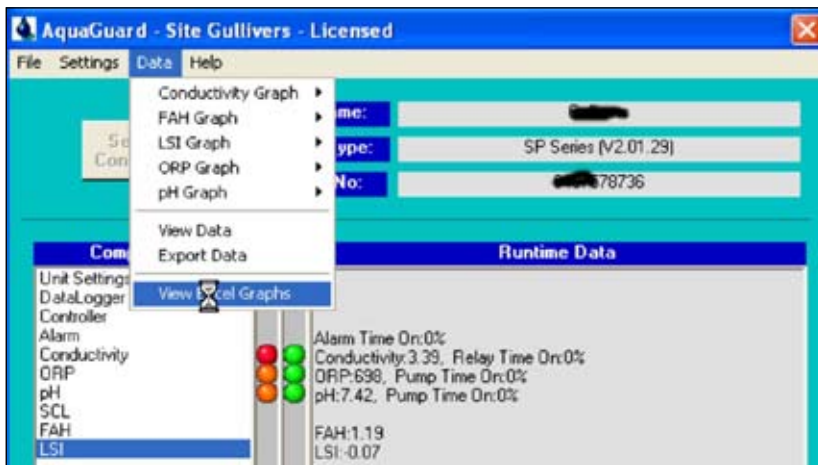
AquaGuard - Site Gullivers - Licensed

File Settings Data Help

Conductivity Graph
FAH Graph
LSI Graph
ORP Graph
pH Graph

View Data
Export Data

View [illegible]cel Graphs

Se
Con

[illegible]me:
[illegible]ype:
SP Series (V2.01.29)
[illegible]No:
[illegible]78736

Comp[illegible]
Runtime Data

Unit Settings
DataLogger
Controller
Alarm
Conductivity
ORP
pH
SCL
FAH
LSI

Alarm Time On:0%
Conductivity:3.39, Relay Time On:0%
ORP:698, Pump Time On:0%
pH:7.42, Pump Time On:0%

FAH:1.19
LSI:-0.07